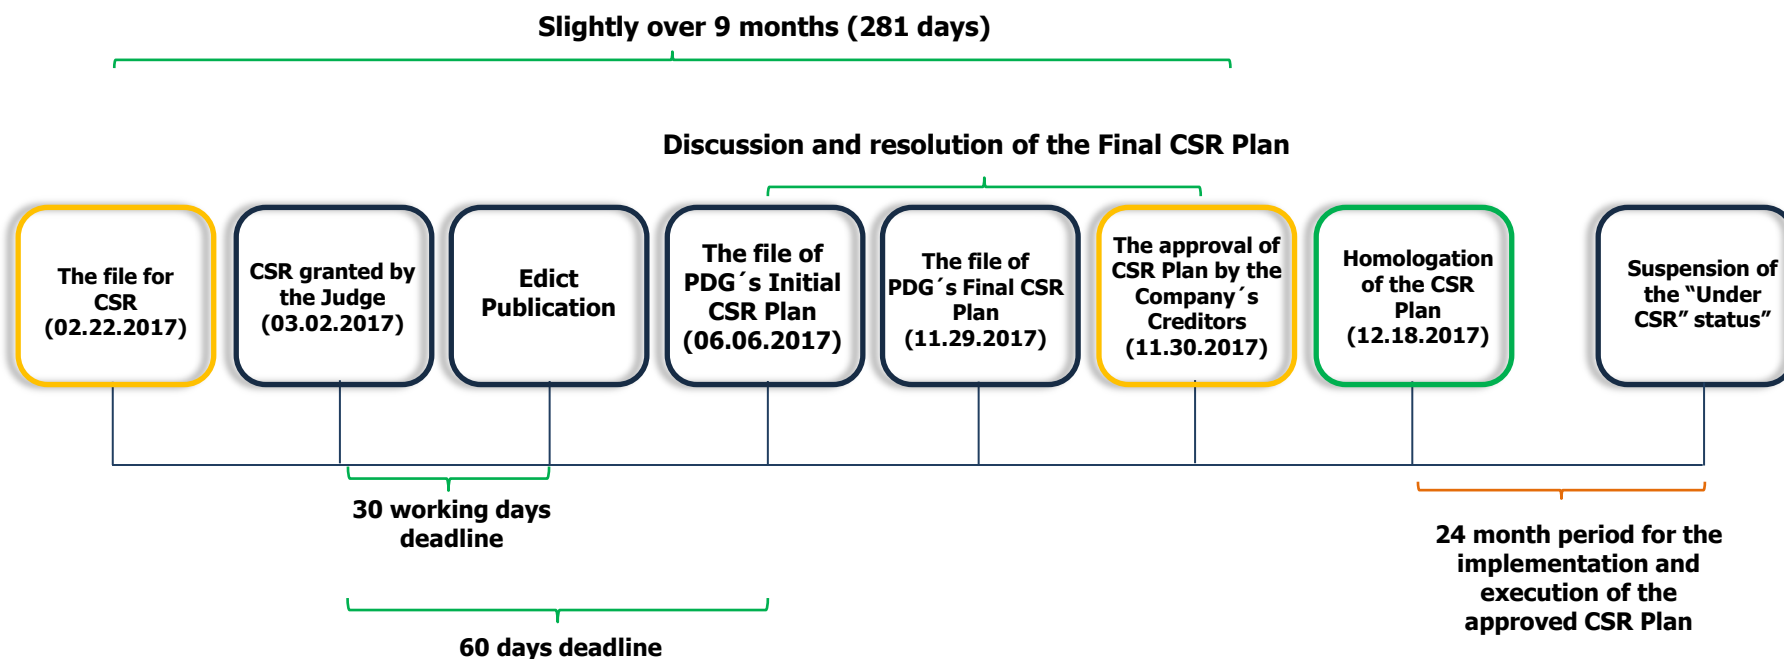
Slightly over 9 months (281 days)

Discussion and resolution of the Final CSR Plan

The file for CSR (02.22.2017)

CSR granted by the Judge (03.02.2017)

Edict Publication

The file of PDG´s Initial CSR Plan (06.06.2017)

The file of PDG´s Final CSR Plan (11.29.2017)

The approval of CSR Plan by the Company´s Creditors (11.30.2017)

Homologation of the CSR Plan (12.18.2017)

Suspension of the "Under CSR" status"

30 working days deadline

60 days deadline

24 month period for the implementation and execution of the approved CSR Plan